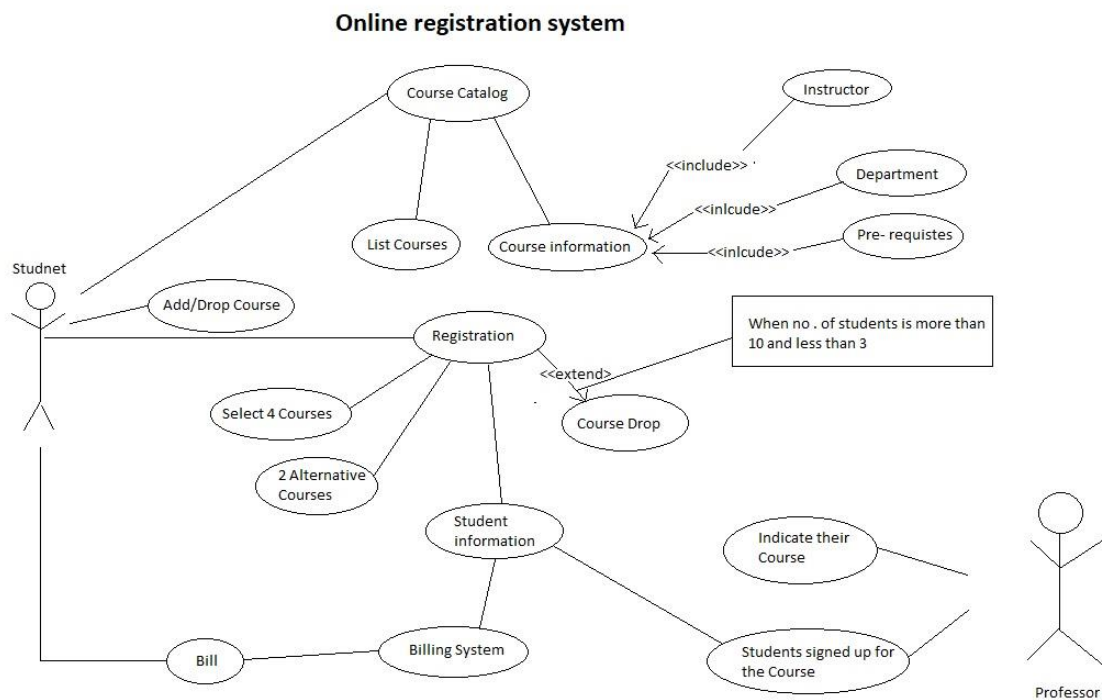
Online registration system

Course Catalog

Instructor

<<include>>

Department

<<inlcude>>

List Courses

Course information

<<inlcude>>

Pre- requistes

Studnet

Add/Drop Course

Registration

When no . of students is more than 10 and less than 3

<<extend>>

Select 4 Courses

Course Drop

2 Alternative Courses

Student information

Indicate their Course

Bill

Billing System

Students signed up for the Course

Professor